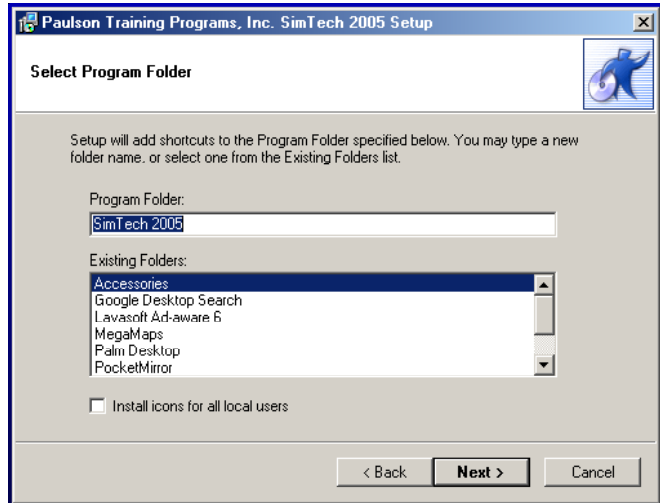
Paulson Training Programs, Inc. SimTech 2005 Setup

Select Program Folder

Setup will add shortcuts to the Program Folder specified below. You may type a new folder name, or select one from the Existing Folders list.

Program Folder:

SimTech 2005

Existing Folders:

Accessories
Google Desktop Search
Lavasoft Ad-aware 6
MegaMaps
Palm Desktop
PocketMirror

Install icons for all local users

< Back

Next >

Cancel